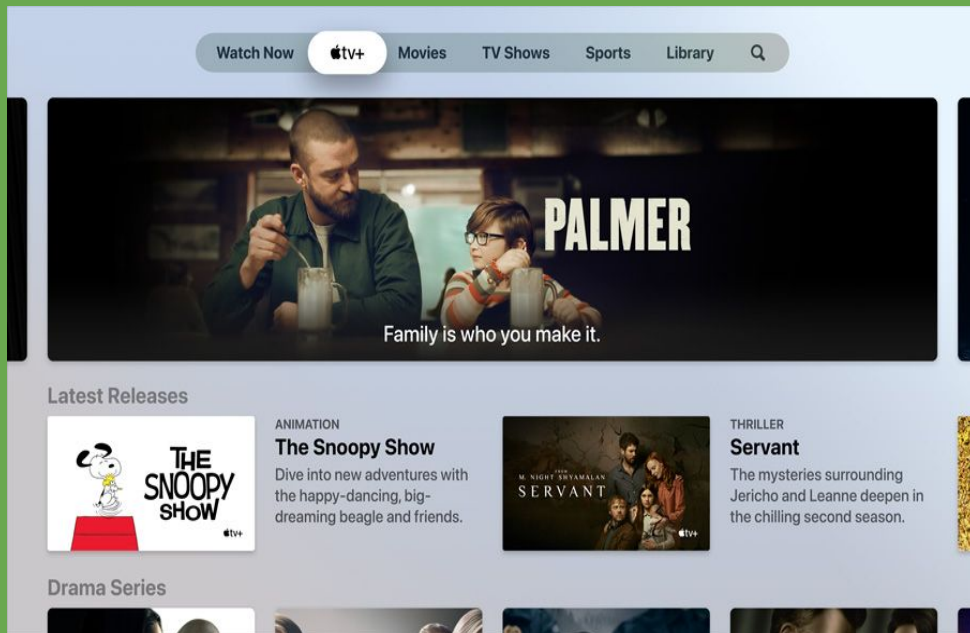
Watch Now  tv+  Movies  TV Shows  Sports  Library

PALMER

Family is who you make it.

Latest Releases

THE SNOOPY SHOW
tv+

ANIMATION
The Snoopy Show
Dive into new adventures with the happy-dancing, big-dreaming beagle and friends.

FROM M. NIGHT SHYAMALAN
SERVANT
tv+

THRILLER
Servant
The mysteries surrounding Jericho and Leanne deepen in the chilling second season.

Drama Series